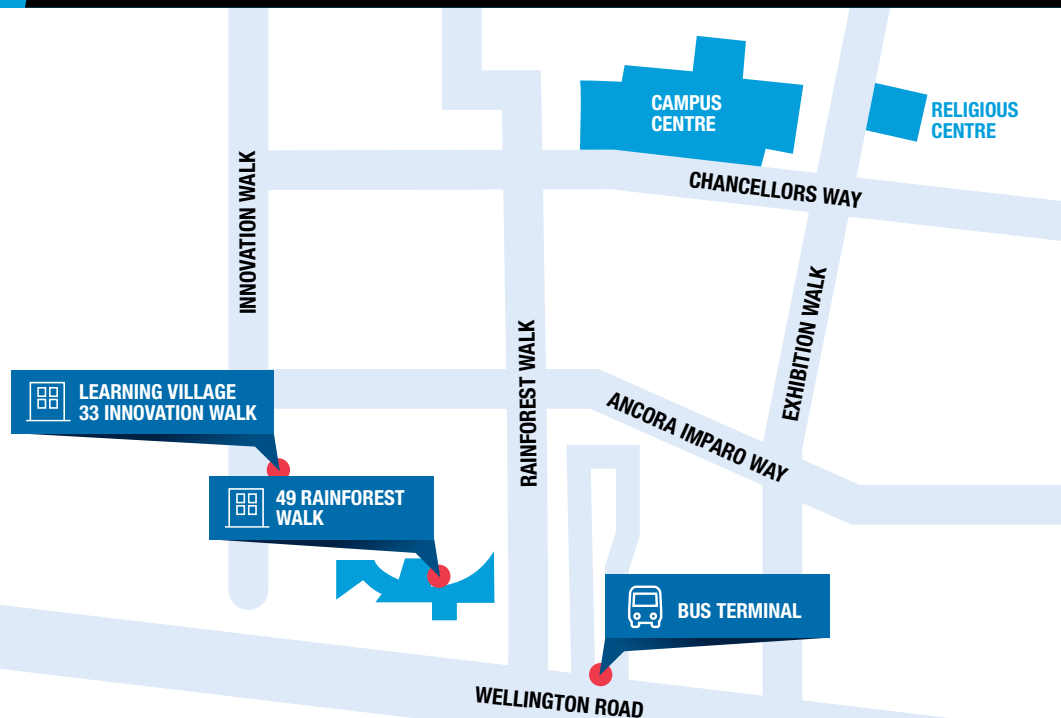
CAMPUS CENTRE

RELIGIOUS CENTRE

INNOVATION WALK

CHANCELLORS WAY

EXHIBITION WALK

RAINFOREST WALK

LEARNING VILLAGE
33 INNOVATION WALK

ANCORA IMPARO WAY

49 RAINFOREST WALK

BUS TERMINAL

WELLINGTON ROAD